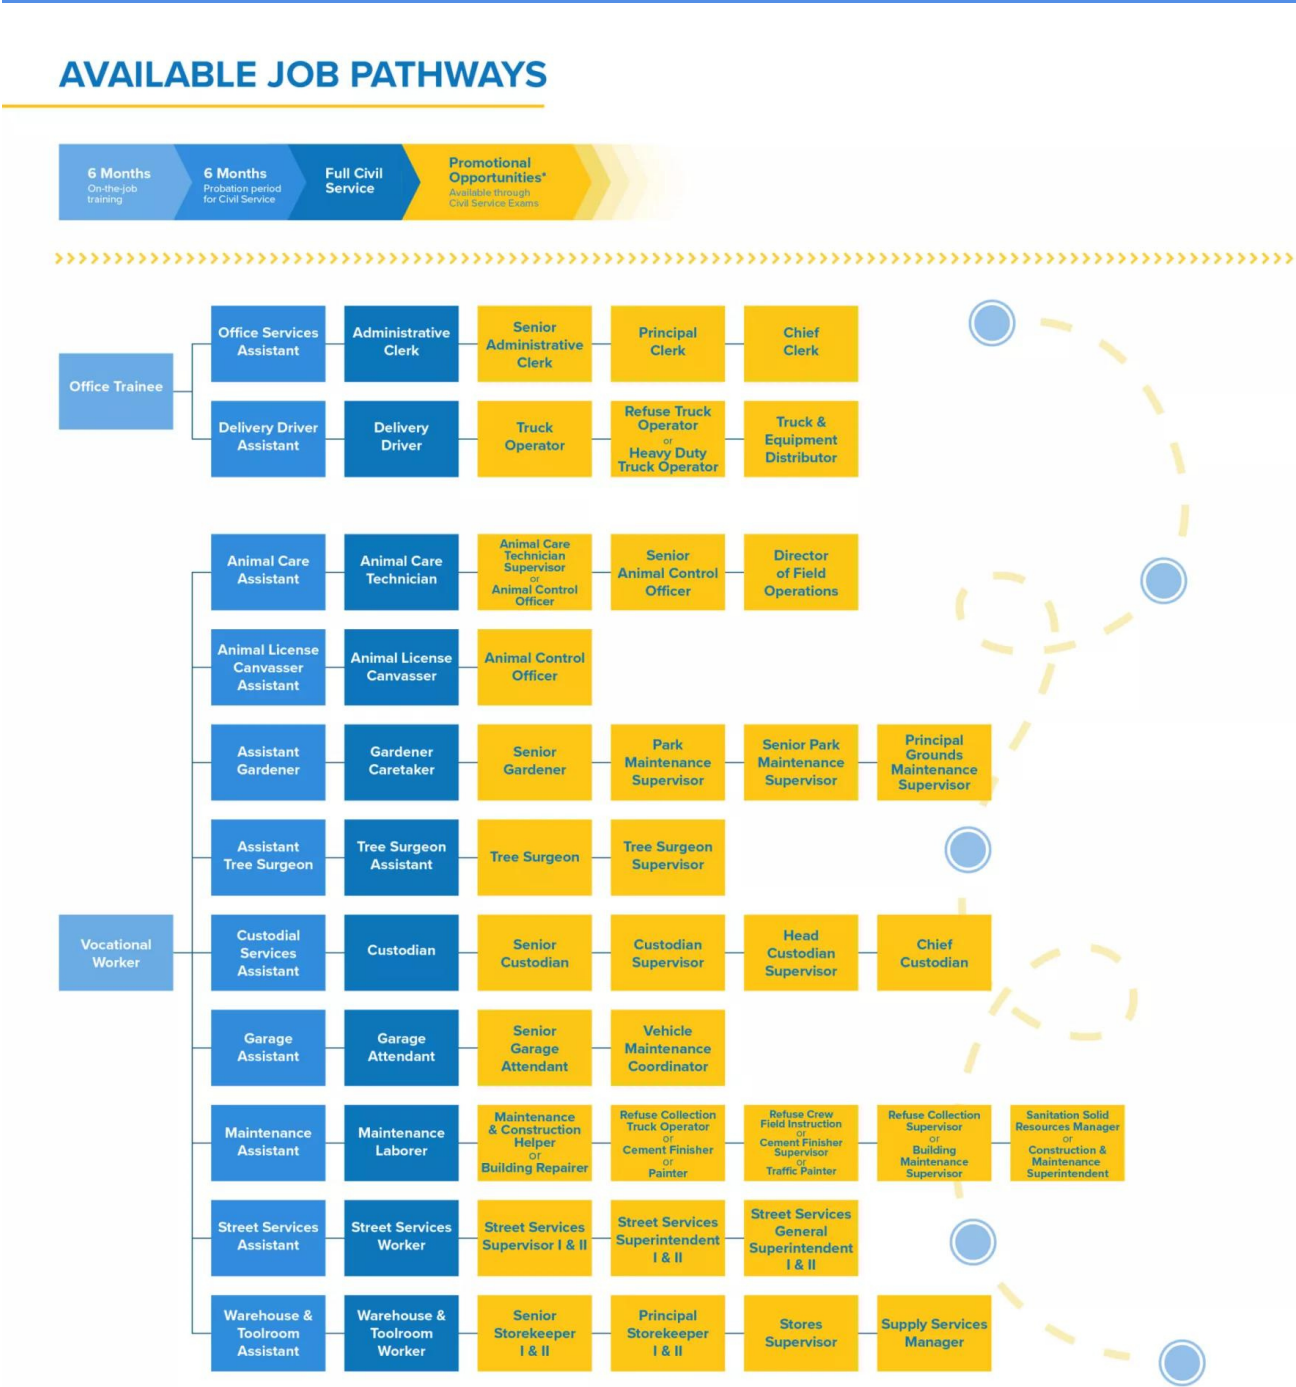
AVAILABLE JOB PATHWAYS

6 Months On-the-job training

6 Months Probation period for Civil Service

Full Civil Service

Promotional Opportunities* Available through Civil Service Exams

Office Trainee

Office Services Assistant | Administrative Clerk | Senior Administrative Clerk | Principal Clerk | Chief Clerk

Delivery Driver Assistant | Delivery Driver | Truck Operator | Refuse Truck Operator or Heavy Duty Truck Operator | Truck & Equipment Distributor

Vocational Worker

Animal Care Assistant | Animal Care Technician | Animal Care Technician Supervisor or Animal Control Officer | Senior Animal Control Officer | Director of Field Operations

Animal License Canvasser Assistant | Animal License Canvasser | Animal Control Officer

Assistant Gardener | Gardener Caretaker | Senior Gardener | Park Maintenance Supervisor | Senior Park Maintenance Supervisor | Principal Grounds Maintenance Supervisor

Assistant Tree Surgeon | Tree Surgeon Assistant | Tree Surgeon | Tree Surgeon Supervisor

Custodial Services Assistant | Custodian | Senior Custodian | Custodian Supervisor | Head Custodian Supervisor | Chief Custodian

Garage Assistant | Garage Attendant | Senior Garage Attendant | Vehicle Maintenance Coordinator

Maintenance Assistant | Maintenance Laborer | Maintenance & Construction Helper or Building Repairer | Refuse Collection Truck Operator or Cement Finisher or Painter | Refuse Crew Field Instruction or Cement Finisher Supervisor or Traffic Painter | Refuse Collection Supervisor or Building Maintenance Supervisor | Sanitation Solid Resources Manager or Construction & Maintenance Superintendent

Street Services Assistant | Street Services Worker | Street Services Supervisor I & II | Street Services Superintendent I & II | Street Services General Superintendent I & II

Warehouse & Toolroom Assistant | Warehouse & Toolroom Worker | Senior Storekeeper I & II | Principal Storekeeper I & II | Stores Supervisor | Supply Services Manager